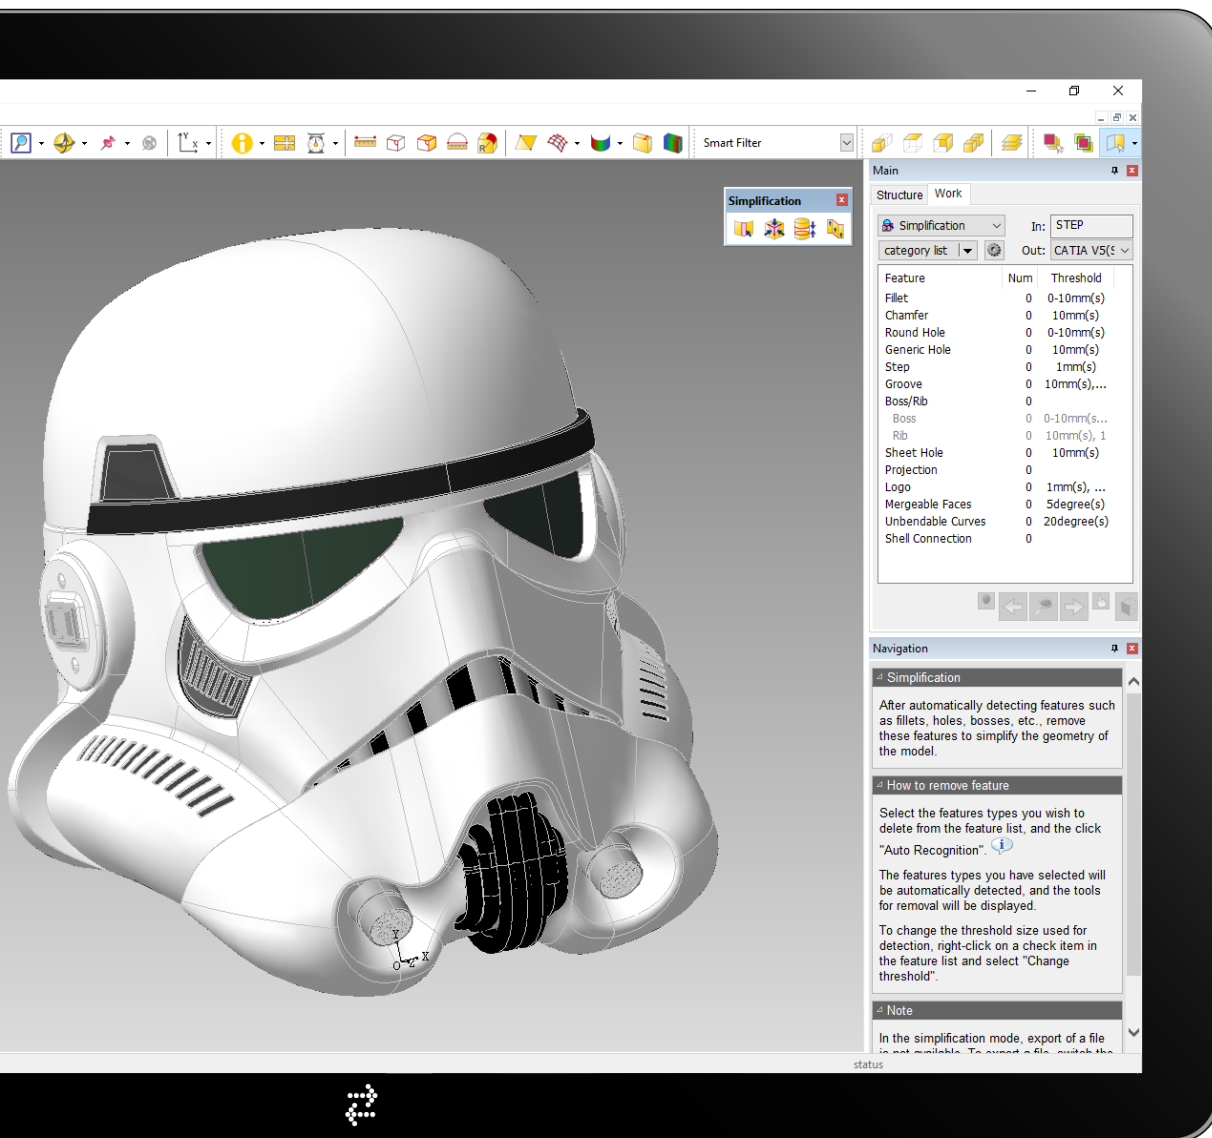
Smart Filter

Simplification

Main

Structure Work

Simplification In: STEP

category list Out: CATIA V5(

| Feature | Num | Threshold |
|---|---|---|
| Fillet | 0 | 0-10mm(s) |
| Chamfer | 0 | 10mm(s) |
| Round Hole | 0 | 0-10mm(s) |
| Generic Hole | 0 | 10mm(s) |
| Step | 0 | 1mm(s) |
| Groove | 0 | 10mm(s),... |
| Boss/Rib | 0 | |
| Boss | 0 | 0-10mm(s... |
| Rib | 0 | 10mm(s), 1 |
| Sheet Hole | 0 | 10mm(s) |
| Projection | 0 | |
| Logo | 0 | 1mm(s), ... |
| Mergeable Faces | 0 | 5degree(s) |
| Unbendable Curves | 0 | 20degree(s) |
| Shell Connection | 0 | |

Navigation

Simplification

After automatically detecting features such as fillets, holes, bosses, etc., remove these features to simplify the geometry of the model.

How to remove feature

Select the features types you wish to delete from the feature list, and the click "Auto Recognition".

The features types you have selected will be automatically detected, and the tools for removal will be displayed.

To change the threshold size used for detection, right-click on a check item in the feature list and select "Change threshold".

Note

In the simplification mode, export of a file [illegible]

status